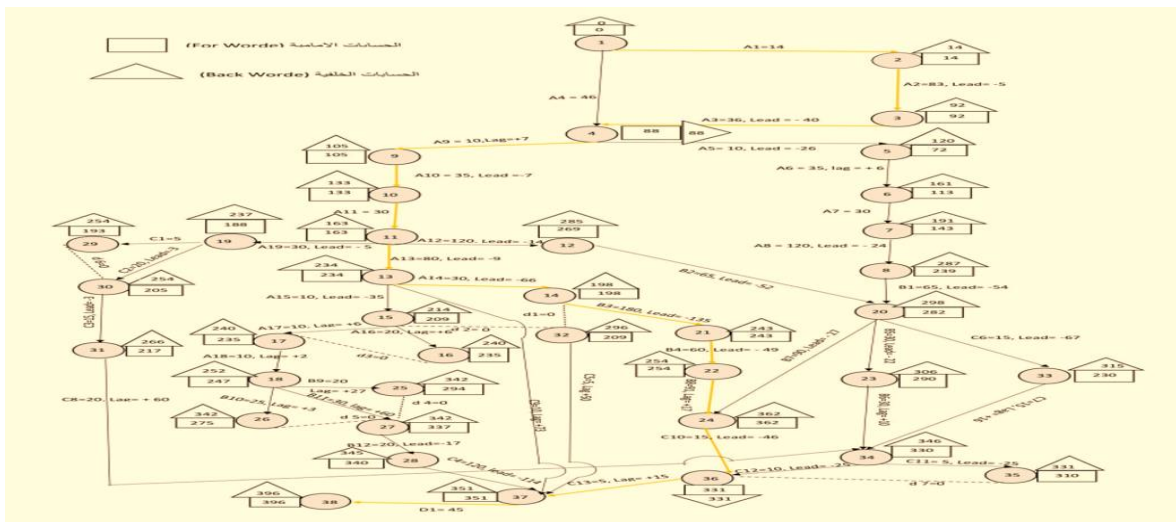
الحسابات الامامية (For Worde)
الحسابات الخلفية (Back Worde)

0
0
1
A1=14
14
14
2
A2=83, Lead= -5
A4 = 46
92
92
3
A3=36, Lead= - 40
4
88
88
A9 = 10,Lag=+7
105
105
9
A5= 10, Lead = -26
120
72
5
A6 = 35, lag = + 6
161
113
6
A10 = 35, Lead =-7
133
133
10
A7 = 30
191
143
7
A11 = 30
254
193
29
237
188
19
C1=5
163
163
11
A12=120, Lead= -14
285
269
12
A8 = 120, Lead = - 24
287
239
8
A19=30, Lead= - 5
A13=80, Lead= -9
B2=65, Lead= -52
254
205
30
234
234
13
A14=30, Lead= -66
B1=65, Lead= -54
298
282
20
198
198
14
A15=10, Lead= -35
214
209
15
B3=180, Lead= -135
240
235
A17=10, Lae= +6
17
A16=20, Lag=+6
d 2 = 0
d1=0
296
209
32
243
243
21
C6=15, Lead= -67
266
217
31
240
235
16
d3=0
B4=60, Lead= -49
254
254
22
306
290
23
315
230
33
A18=10, Lag= +2
252
247
18
B9=20
Lag= +27
25
342
294
C8=20, Lae= + 60
B10=25, Lag= +3
d 4 =0
342
275
26
d 5=0
27
342
337
24
362
362
B12=20, Lead=-17
345
340
28
C10=15, Lead= -46
346
330
34
C11= 5, Lead= -25
331
310
35
C4=120, lead= -114
C13=5, Lag= +15
36
C12=10, Lead= -26
d 7=0
396
396
38
351
351
37
331
331
D1= 45